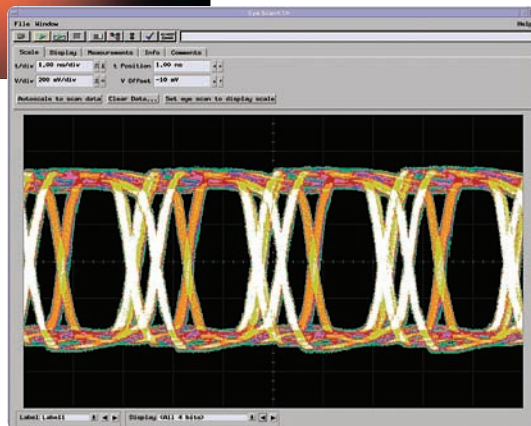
Eye Scan Lite

File Window

Help

Scale Display Measurements Info Comments

t/div 1.00 ns/div

t Position 1.00 ns

V/div 200 mV/div

V Offset -10 mV

Autoscale to scan data

Clear Data...

Set eye scan to display scale

Label Label1

Display (All 4 bits)